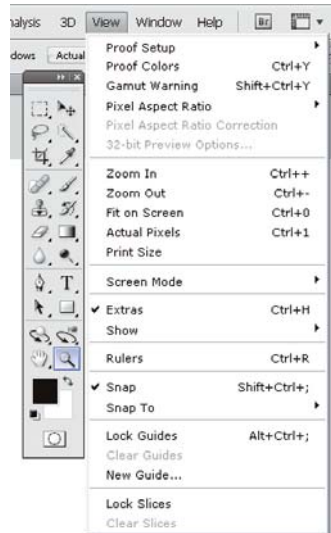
nalysis 3D View Window Help Br

dows Actual

Proof Setup
Proof Colors Ctrl+Y
Gamut Warning Shift+Ctrl+Y
Pixel Aspect Ratio
Pixel Aspect Ratio Correction
32-bit Preview Options...

Zoom In Ctrl++
Zoom Out Ctrl+-
Fit on Screen Ctrl+0
Actual Pixels Ctrl+1
Print Size

Screen Mode

✔ Extras Ctrl+H
Show

Rulers Ctrl+R

✔ Snap Shift+Ctrl+;
Snap To

Lock Guides Alt+Ctrl+;
Clear Guides
New Guide...

Lock Slices
Clear Slices